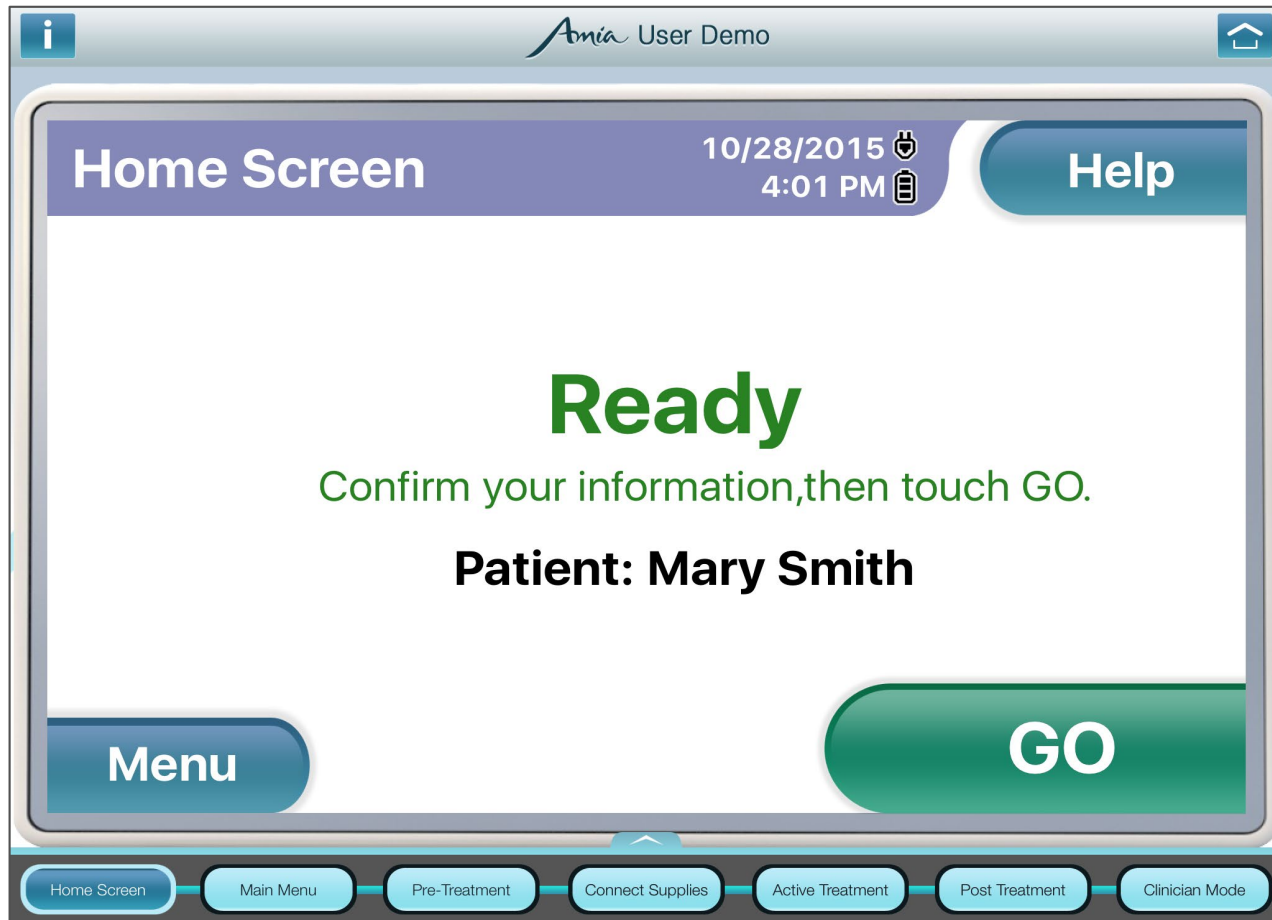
i

Amia User Demo

Home Screen

10/28/2015
4:01 PM

Help

Ready

Confirm your information,then touch GO.

Patient: Mary Smith

Menu

GO

Home Screen
Main Menu
Pre-Treatment
Connect Supplies
Active Treatment
Post Treatment
Clinician Mode